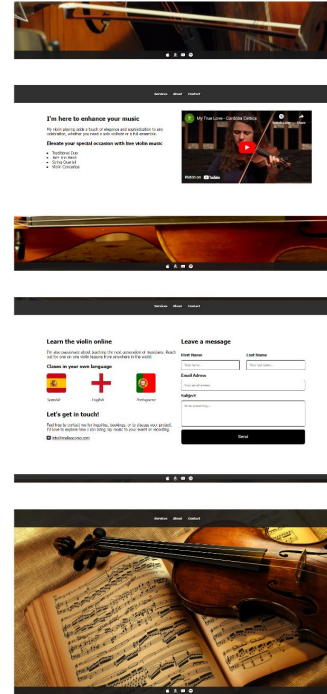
Services About Contact

I'm here to enhance your music

My violin playing adds a touch of elegance and sophistication to any celebration, whether you need a solo violinist or a full ensemble.

Elevate your special occasion with live violin music

- Traditional Duo
- Jam Irish Band
- String Quartet
- Violin Concertos

My True Love - Cordoba Celtics

Watch on YouTube

Services About Contact

Learn the violin online

I'm also passionate about teaching the next generation of musicians. Reach out for one on one violin lessons from anywhere in the world.

Classes in your own language

Spanish English Portuguese

Let's get in touch!

Feel free to contact me for inquiries, bookings, or to discuss your project. I'd love to explore how I can bring my music to your event or recording.

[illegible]

Leave a message

First Name
Your name...

Last Name
Your last name...

Email Adress
Your email here...

Subject
Write something...

Send

Services About Contact